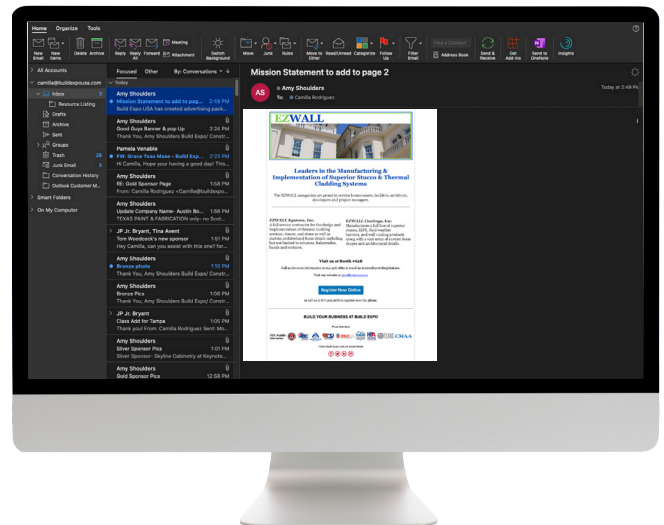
Home Organize Tools

New Email New Items Delete Archive Reply Reply All Forward Meeting Attachment Switch Background Move Junk Rules Move to Other Read/Unread Categories Follow Up Filter Email Find a Contact Address Book Send & Receive Get Add-ins Send to OneNote Insights

All Accounts
camilla@buildexpousa.com
Inbox 2
Resource Listing
Drafts
Archive
Sent
Groups
Trash 28
Junk Email 6
Conversation History
Outlook Customer M...
Smart Folders
On My Computer

Focused Other By: Conversations

Today

Amy Shoulders
Mission Statement to add to page 2 2:48 PM
Build Expo USA has created advertising pack...

Amy Shoulders
Good Guys Banner & pop Up 2:24 PM
Thank You, Amy Shoulders Build Expo/ Constr...

Pamela Venable
FW: Grace Tree Move - Build Exp... 2:23 PM
Hi Camilla, Hope your having a good day! The...

Amy Shoulders
RE: Gold Sponsor Page 1:58 PM
From: Camilla Rodriguez <Camilla@buildexpo...

Amy Shoulders
Update Company Name- Austin Bo... 1:56 PM
TEXAS PAINT & FABRICATION only- no Scot...

JP Jr. Bryant, Tina Avent
Tom Woodcock's new sponsor 1:51 PM
Hey Camilla, can you assist with this one? for...

Amy Shoulders
Bronze photo 1:10 PM

Amy Shoulders
Bronze Pics 1:06 PM
Thank You, Amy Shoulders Build Expo/ Constr...

JP Jr. Bryant, Tina Avent
Class Add for Tampa 1:05 PM
Thank your From: Camilla Rodriguez Sent: Mo...

Amy Shoulders
Silver Sponsor Pics 1:01 PM
Silver Sponsor- Skyline Cabinetry at Keynote...

Amy Shoulders
Gold Sponsor Pics 12:58 PM

Mission Statement to add to page 2

AS Amy Shoulders
To: Camilla Rodriguez
Today at 2:48 PM

EZWALL

Leaders in the Manufacturing & Implementation of Superior Stucco & Thermal Cladding Systems

The EZWALL companies are proud to service homeowners, builders, architects, developers and project managers.

EZWALL Systems, Inc.
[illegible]

EZWALL Coatings, Inc.
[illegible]

Visit us at Booth #108
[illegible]

Register Now Online

BUILD YOUR BUSINESS AT BUILD EXPO

CMAA